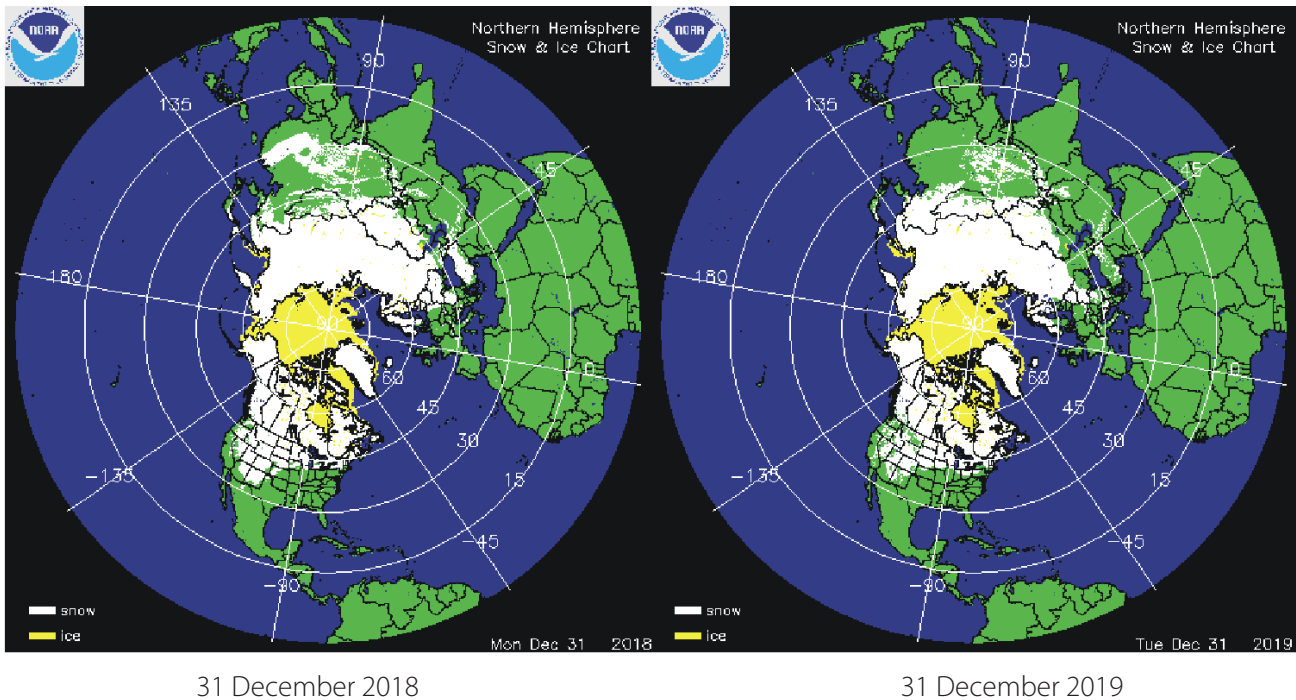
NOAA

Northern Hemisphere Snow & Ice Chart

90
135
45
180
90
60
0
45
30
−135
15
−45
−90

snow
ice

Mon Dec 31 2018

31 December 2018

NOAA

Northern Hemisphere Snow & Ice Chart

90
135
45
180
90
60
0
45
30
−135
15
−45
−90

snow
ice

Tue Dec 31 2019

31 December 2019